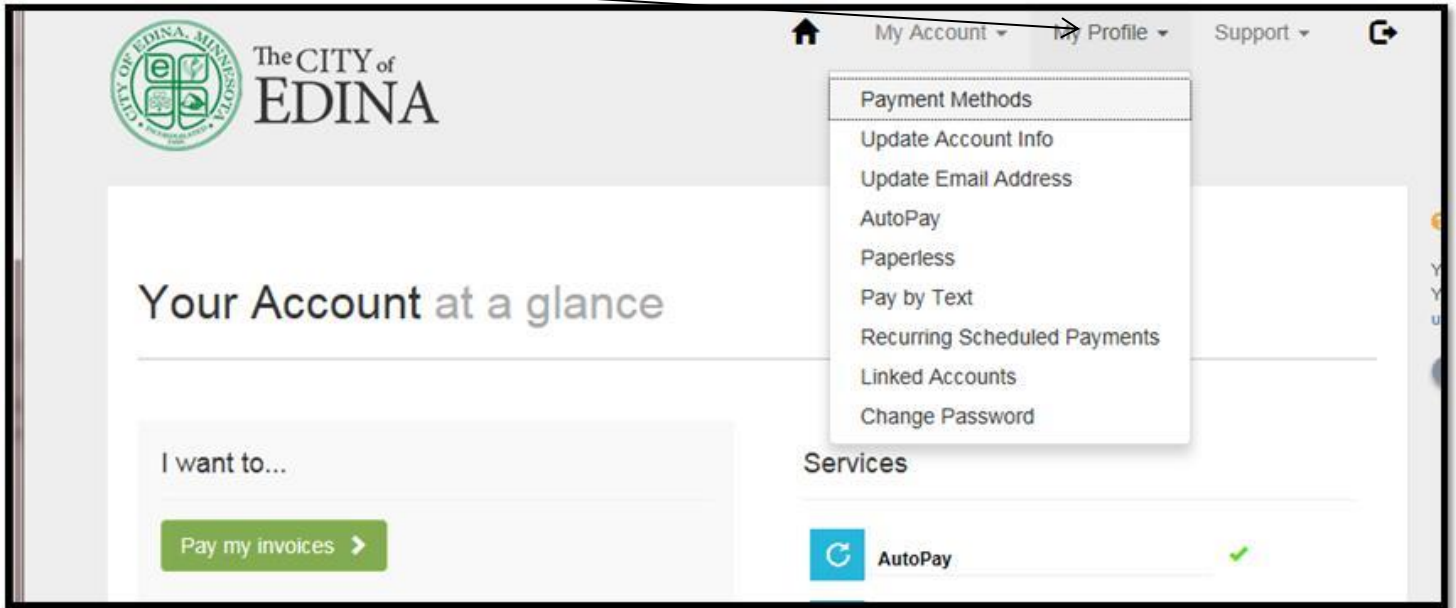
CITY OF EDINA, MINNESOTA INCORPORATED 1888

The CITY of EDINA

My Account ▾ My Profile ▾ Support ▾

Payment Methods
Update Account Info
Update Email Address
AutoPay
Paperless
Pay by Text
Recurring Scheduled Payments
Linked Accounts
Change Password

Your Account at a glance

I want to...

Pay my invoices ›

Services

AutoPay